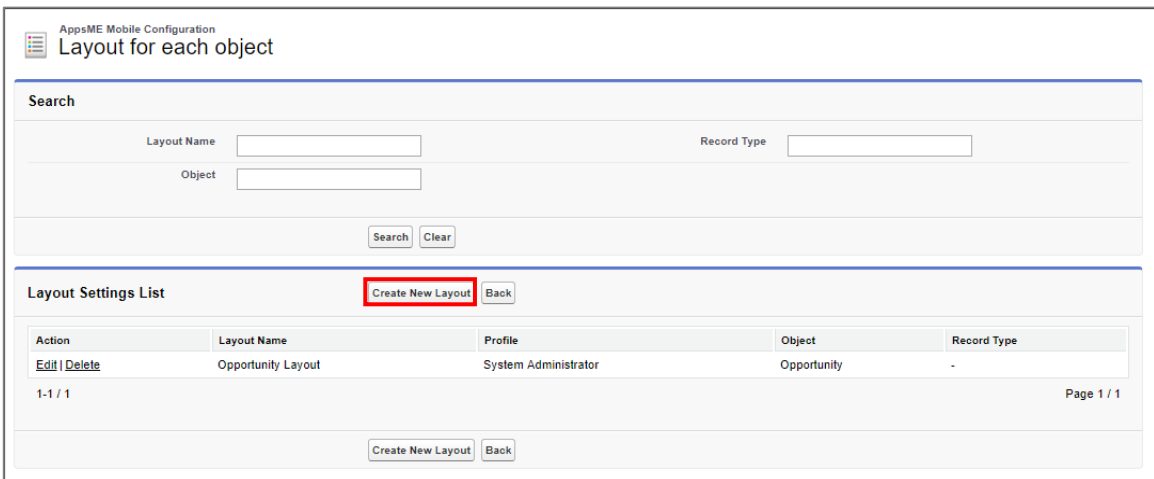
AppsME Mobile Configuration
Layout for each object

Search

Layout Name

Record Type

Object

Search Clear

Layout Settings List

Create New Layout Back

| Action | Layout Name | Profile | Object | Record Type |
|---|---|---|---|---|
| Edit \| Delete | Opportunity Layout | System Administrator | Opportunity | - |

1-1 / 1

Page 1 / 1

Create New Layout Back